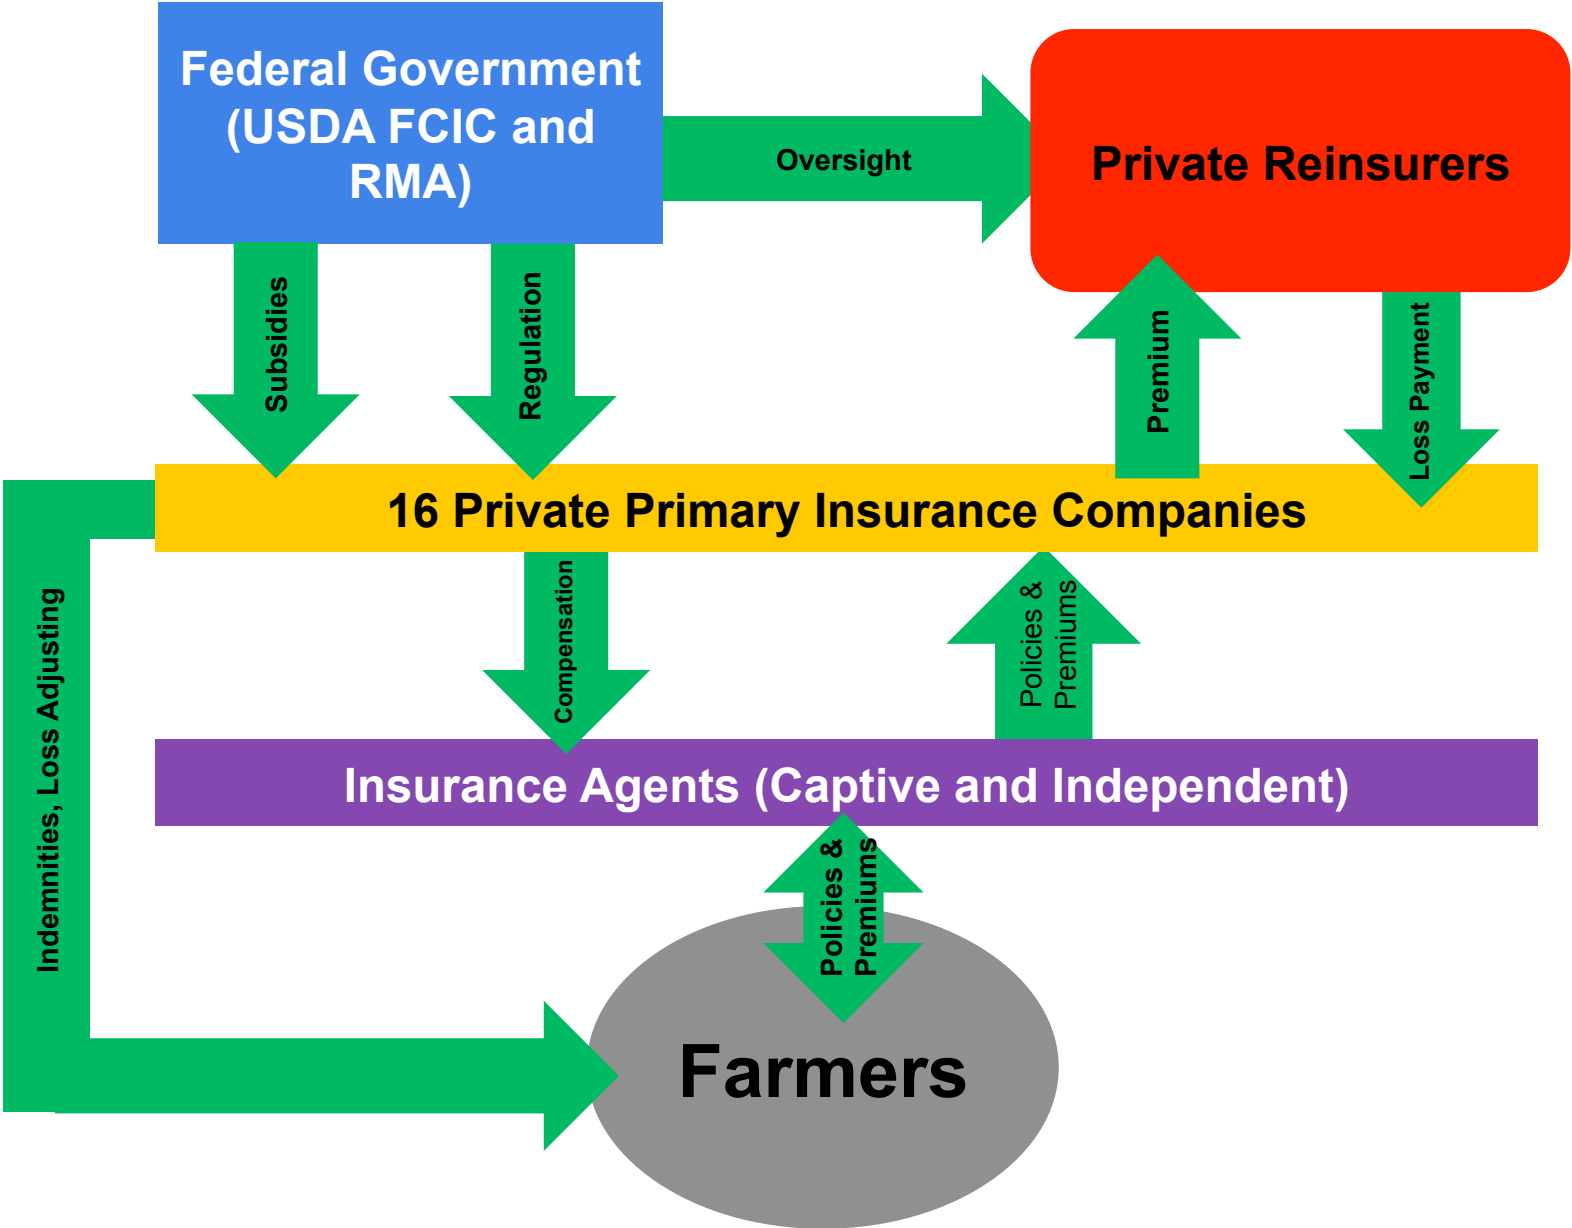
Federal Government (USDA FCIC and RMA)

Oversight

Private Reinsurers

Subsidies

Regulation

Premium

Loss Payment

16 Private Primary Insurance Companies

Indemnities, Loss Adjusting

Compensation

Policies & Premiums

Insurance Agents (Captive and Independent)

Policies & Premiums

Farmers